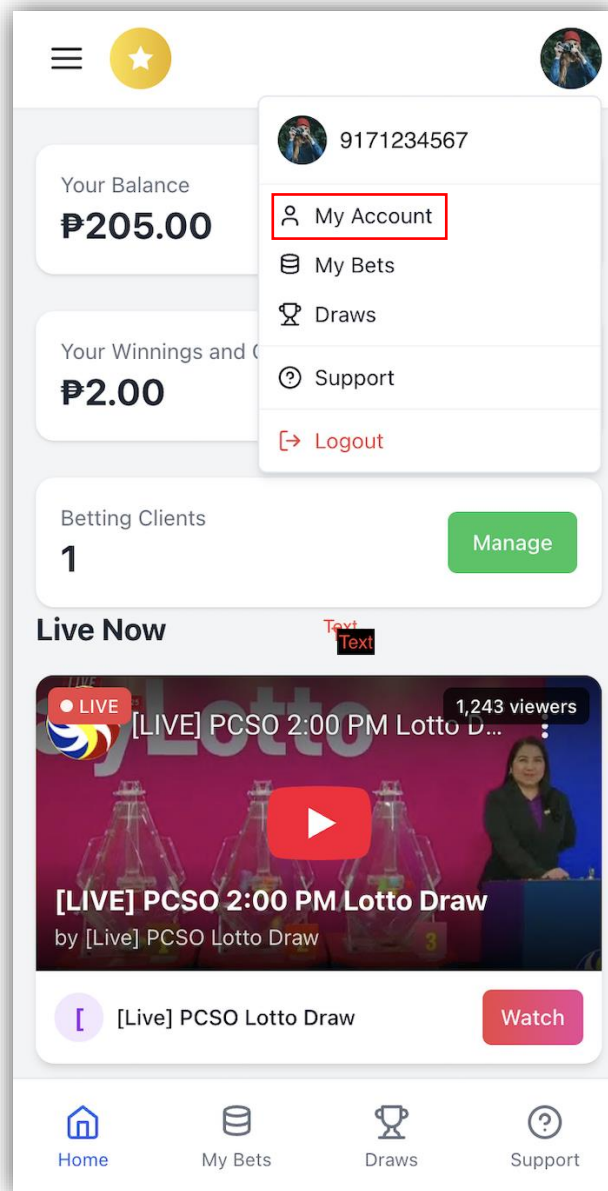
9171234567

My Account

My Bets

Draws

Support

Logout

Your Balance
₱205.00

Your Winnings and C
₱2.00

Betting Clients
1

Manage

Live Now

Text
Text

LIVE
[LIVE] PCSO 2:00 PM Lotto D...
1,243 viewers

[LIVE] PCSO 2:00 PM Lotto Draw
by [Live] PCSO Lotto Draw

[
[Live] PCSO Lotto Draw

Watch

Home
My Bets
Draws
Support